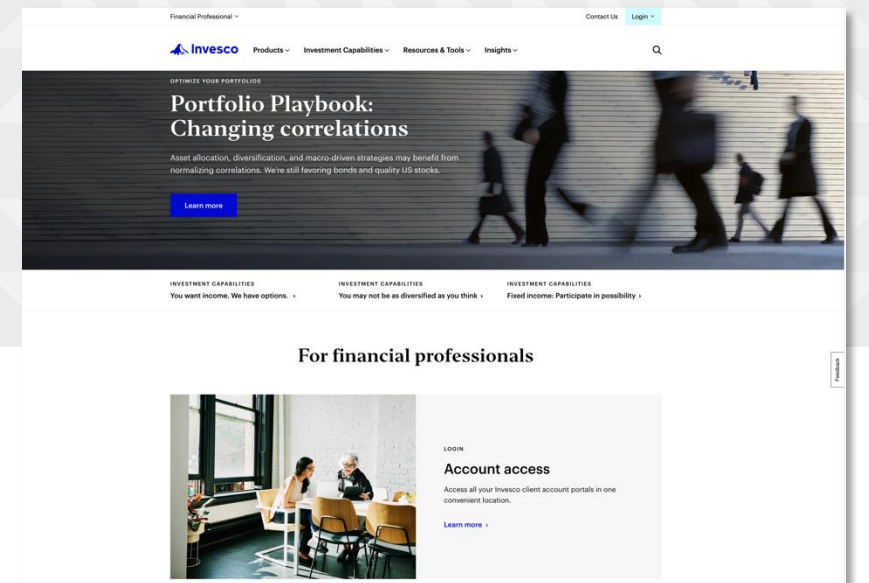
Financial Professional ⌄

Contact Us Login ⌄

Invesco Products ⌄ Investment Capabilities ⌄ Resources & Tools ⌄ Insights ⌄

OPTIMIZE YOUR PORTFOLIOS

Portfolio Playbook: Changing correlations

Asset allocation, diversification, and macro-driven strategies may benefit from normalizing correlations. We're still favoring bonds and quality US stocks.

Learn more

INVESTMENT CAPABILITIES
You want income. We have options. ›

INVESTMENT CAPABILITIES
You may not be as diversified as you think ›

INVESTMENT CAPABILITIES
Fixed income: Participate in possibility ›

For financial professionals

Feedback

LOGIN

Account access

Access all your Invesco client account portals in one convenient location.

Learn more ›